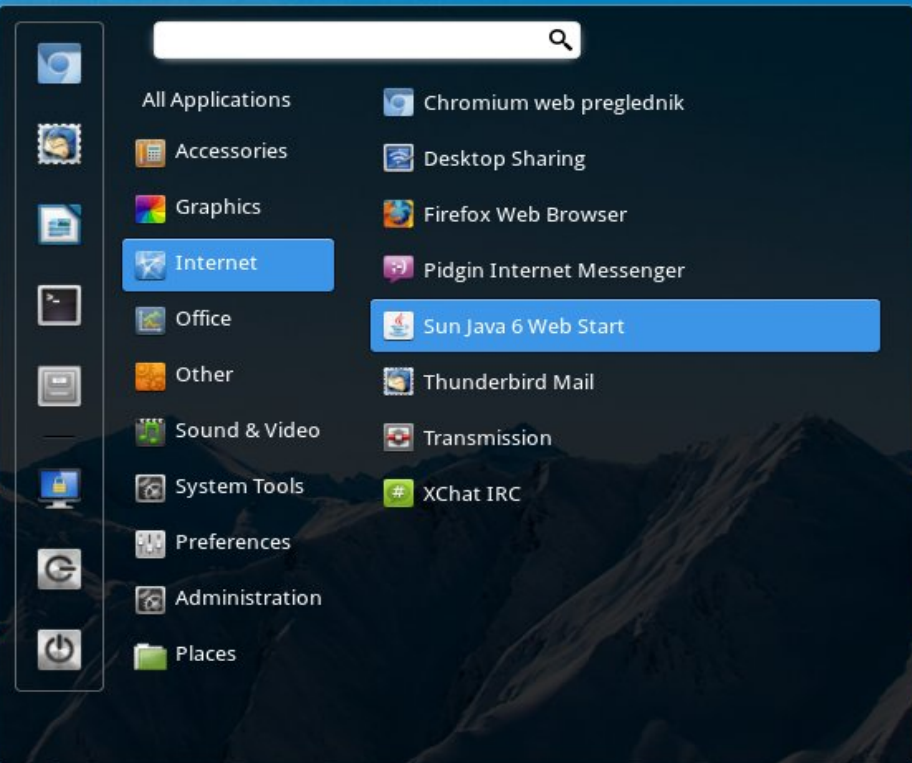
All Applications
Accessories
Graphics
Internet
Office
Other
Sound & Video
System Tools
Preferences
Administration
Places

Chromium web preglednik
Desktop Sharing
Firefox Web Browser
Pidgin Internet Messenger
Sun Java 6 Web Start
Thunderbird Mail
Transmission
XChat IRC